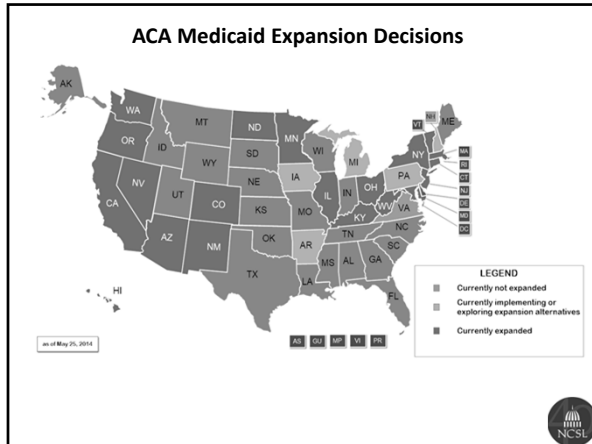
ACA Medicaid Expansion Decisions

AK
WA
OR
ID
MT
ND
MN
WI
MI
VT
NH
ME
MA
RI
CT
NJ
DE
MD
DC
NY
PA
SD
WY
NV
UT
CO
NE
IA
IL
IN
OH
WV
VA
CA
KS
MO
KY
AZ
NM
OK
AR
TN
NC
SC
MS
AL
GA
TX
LA
FL
HI

LEGEND
Currently not expanded
Currently implementing or exploring expansion alternatives
Currently expanded

as of May 25, 2014

AS GU MP VI PR

NCSL